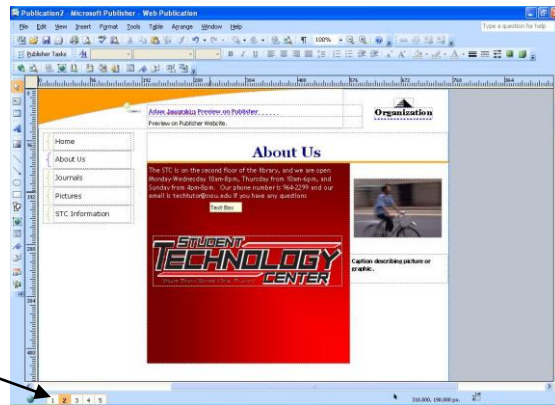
Publication2 Microsoft Publisher Web Publication

File Edit View Insert Format Tools Table Arrange Window Help

Type a question for help

Publisher Tasks

100%

Adam Jaworski's Preview on Publisher

Preview on Publisher Website.

Organization

Home

About Us

Journals

Pictures

STC Information

About Us

The STC is on the second floor of the library, and we are open Monday-Wednesday 10am-8pm, Thursday from 10am-6pm, and Sunday from 4pm-8pm. Our phone number is 964-2299 and our email is techtutor@csu.edu if you have any questions.

Text Box

STUDENT TECHNOLOGY CENTER

Caption describing picture or graphic.

1 2 3 4 5

318.000, 196.000 px.